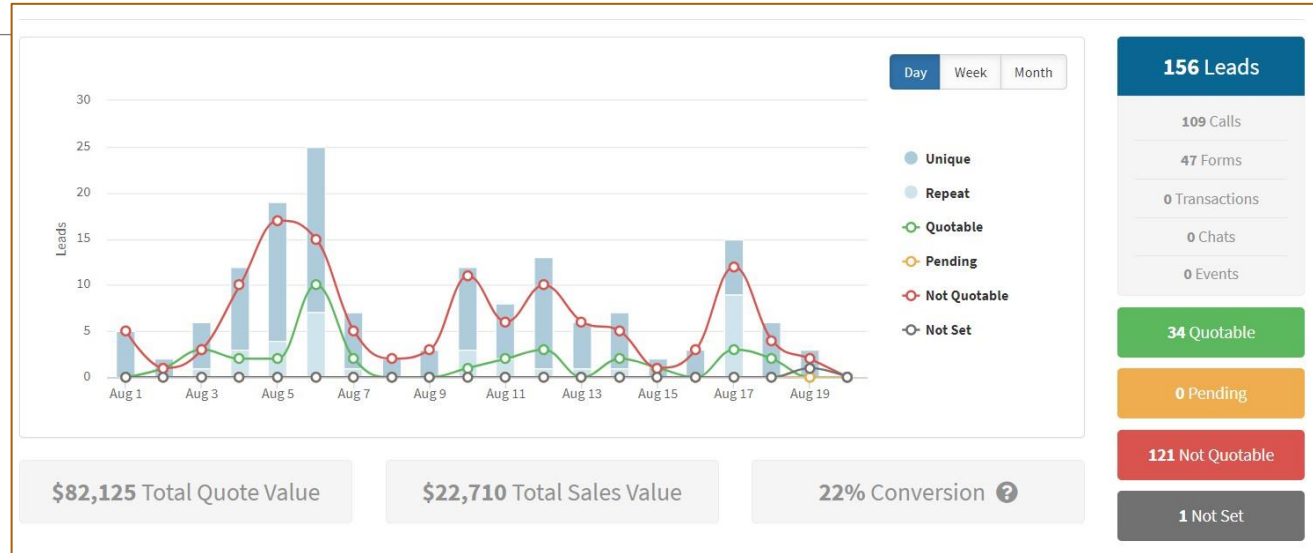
Day Week Month

30
25
20
15
10
5
0

Leads

Aug 1 Aug 3 Aug 5 Aug 7 Aug 9 Aug 11 Aug 13 Aug 15 Aug 17 Aug 19

Unique
Repeat
Quotable
Pending
Not Quotable
Not Set

156 Leads
109 Calls
47 Forms
0 Transactions
0 Chats
0 Events

34 Quotable
0 Pending
121 Not Quotable
1 Not Set

$82,125 Total Quote Value
$22,710 Total Sales Value
22% Conversion ?